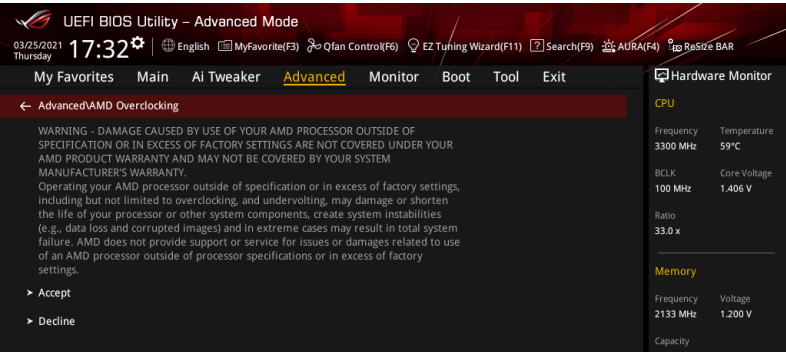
UEFI BIOS Utility – Advanced Mode

03/25/2021 Thursday 17:32 English MyFavorite(F3) Qfan Control(F6) EZ Tuning Wizard(F11) Search(F9) AURA(F4) ReSize BAR

My Favorites Main Ai Tweaker Advanced Monitor Boot Tool Exit

Hardware Monitor

← Advanced\AMD Overclocking

WARNING - DAMAGE CAUSED BY USE OF YOUR AMD PROCESSOR OUTSIDE OF SPECIFICATION OR IN EXCESS OF FACTORY SETTINGS ARE NOT COVERED UNDER YOUR AMD PRODUCT WARRANTY AND MAY NOT BE COVERED BY YOUR SYSTEM MANUFACTURER'S WARRANTY.
Operating your AMD processor outside of specification or in excess of factory settings, including but not limited to overclocking, and undervolting, may damage or shorten the life of your processor or other system components, create system instabilities (e.g., data loss and corrupted images) and in extreme cases may result in total system failure. AMD does not provide support or service for issues or damages related to use of an AMD processor outside of processor specifications or in excess of factory settings.

➤ Accept

➤ Decline

CPU

Frequency 3300 MHz
Temperature 59°C

BCLK 100 MHz
Core Voltage 1.406 V

Ratio 33.0 x

Memory

Frequency 2133 MHz
Voltage 1.200 V

Capacity